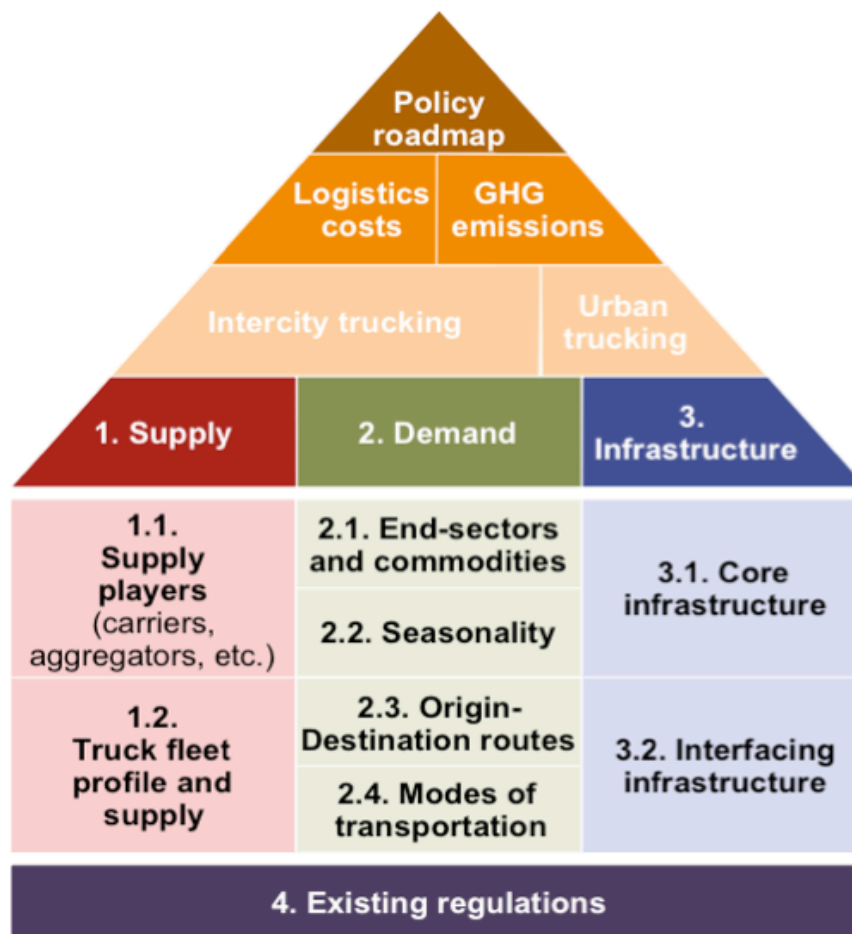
Policy roadmap

Logistics costs

GHG emissions

Intercity trucking

Urban trucking

1. Supply

2. Demand

3. Infrastructure

1.1. Supply players (carriers, aggregators, etc.)

1.2. Truck fleet profile and supply

2.1. End-sectors and commodities

2.2. Seasonality

2.3. Origin-Destination routes

2.4. Modes of transportation

3.1. Core infrastructure

3.2. Interfacing infrastructure

4. Existing regulations